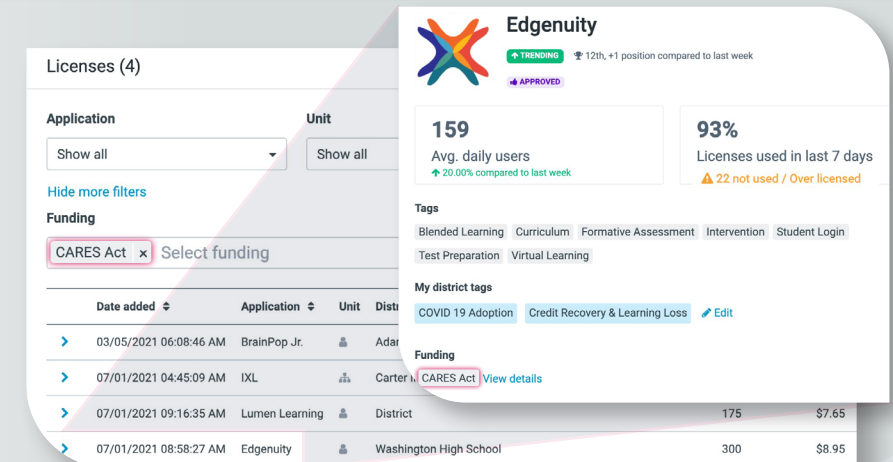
Licenses (4)

Application

Show all

Unit

Show all

Hide more filters

Funding

CARES Act × Select funding

| | Date added | Application | Unit | Distr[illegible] | | |
|---|---|---|---|---|---|---|
| › | 03/05/2021 06:08:46 AM | BrainPop Jr. | | Adar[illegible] | | |
| › | 07/01/2021 04:45:09 AM | IXL | | Carter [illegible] | | |
| › | 07/01/2021 09:16:35 AM | Lumen Learning | | District | 175 | $7.65 |
| › | 07/01/2021 08:58:27 AM | Edgenuity | | Washington High School | 300 | $8.95 |

Edgenuity

TRENDING 12th, +1 position compared to last week

APPROVED

159
Avg. daily users
20.00% compared to last week

93%
Licenses used in last 7 days
22 not used / Over licensed

Tags

Blended Learning Curriculum Formative Assessment Intervention Student Login Test Preparation Virtual Learning

My district tags

COVID 19 Adoption Credit Recovery & Learning Loss Edit

Funding

CARES Act View details